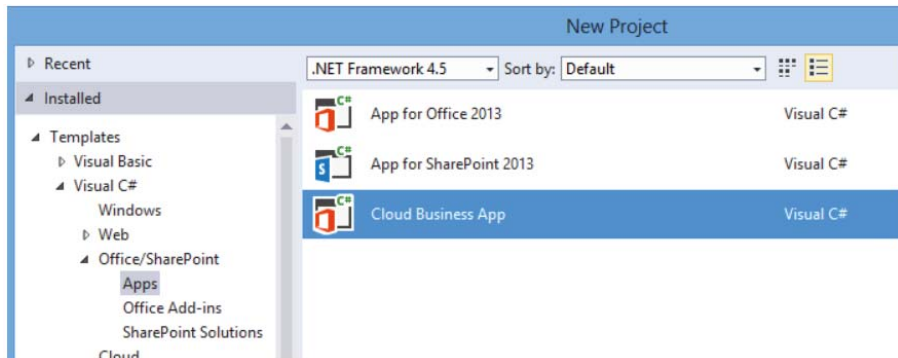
New Project

▷ Recent

◢ Installed

◢ Templates
▷ Visual Basic
◢ Visual C#
Windows
▷ Web
◢ Office/SharePoint
Apps
Office Add-ins
SharePoint Solutions
Cloud

.NET Framework 4.5
Sort by: Default

C# App for Office 2013 Visual C#

C# App for SharePoint 2013 Visual C#

C# Cloud Business App Visual C#